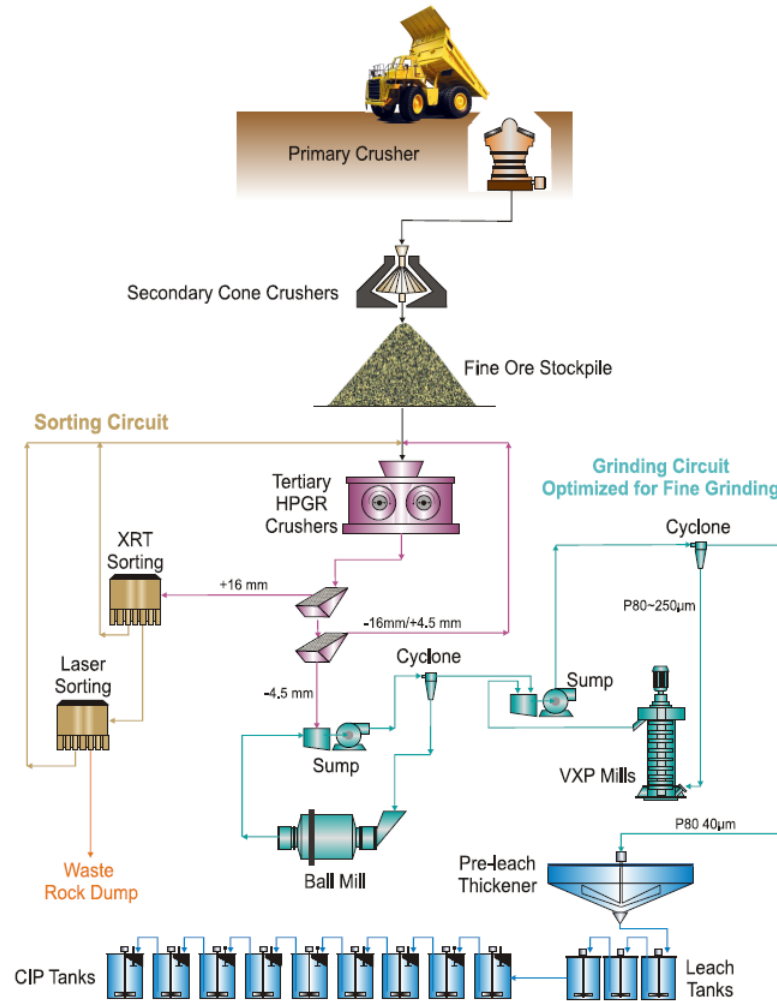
Primary Crusher

Secondary Cone Crushers

Fine Ore Stockpile

Sorting Circuit

Tertiary HPGR Crushers

Grinding Circuit Optimized for Fine Grinding

XRT Sorting

+16 mm

Cyclone

P80~250μm

-16mm/+4.5 mm

Laser Sorting

Cyclone

Sump

-4.5 mm

Sump

VXP Mills

P80 40μm

Waste Rock Dump

Ball Mill

Pre-leach Thickener

CIP Tanks

Leach Tanks